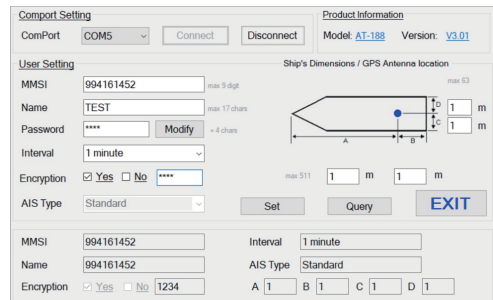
Comport Setting
ComPort COM5 Connect Disconnect

Product Information
Model: AT-188 Version: V3.01

User Setting
MMSI 994161452 max 9 digit
Name TEST max 17 chars
Password **** Modify = 4 chars
Interval 1 minute
Encryption ☑ Yes ☐ No ****
AIS Type Standard

Ship's Dimensions / GPS Antenna location
max 63
D
C
A
B
1 m
1 m
max 511
1 m 1 m

Set Query EXIT

MMSI 994161452
Name 994161452
Encryption ☑ Yes ☐ No 1234
Interval 1 minute
AIS Type Standard
A 1 B 1 C 1 D 1